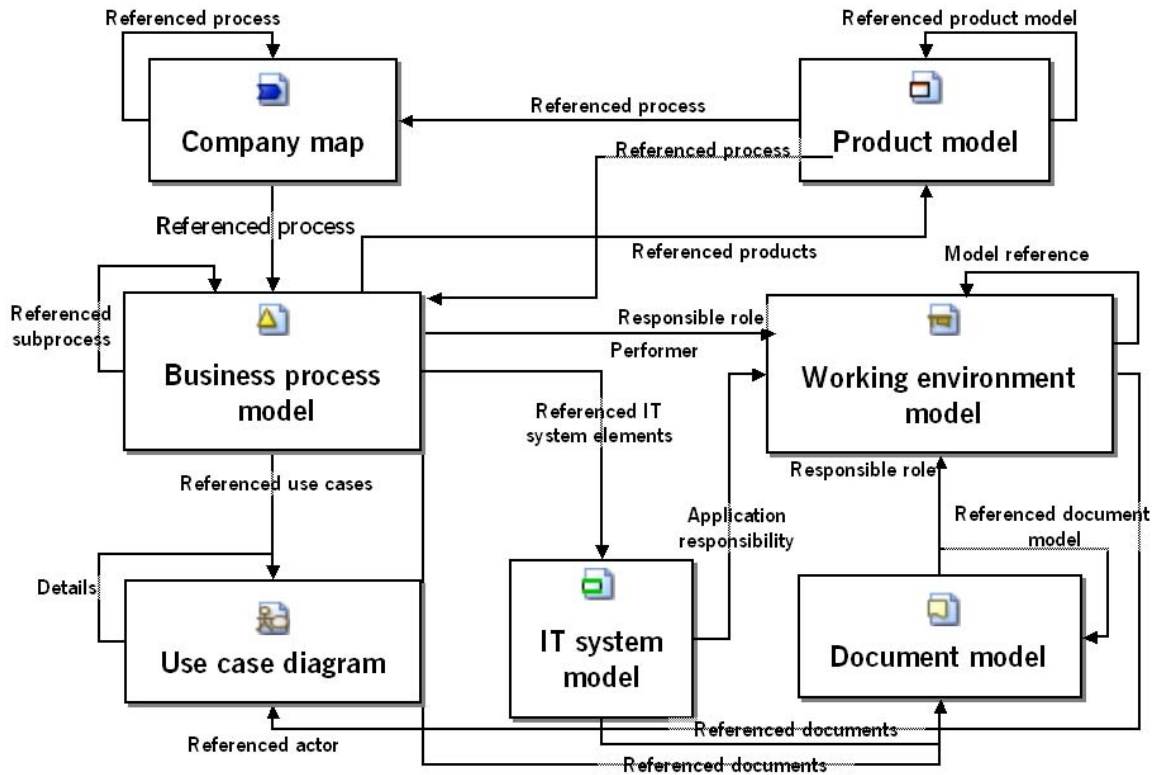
Referenced process

Company map

Referenced process

Referenced product model

Product model

Referenced process

Referenced process

Referenced products

Model reference

Referenced subprocess

Business process model

Responsible role

Performer

Working environment model

Referenced IT system elements

Responsible role

Referenced use cases

Application responsibility

Referenced document model

Details

Use case diagram

IT system model

Document model

Referenced documents

Referenced actor

Referenced documents